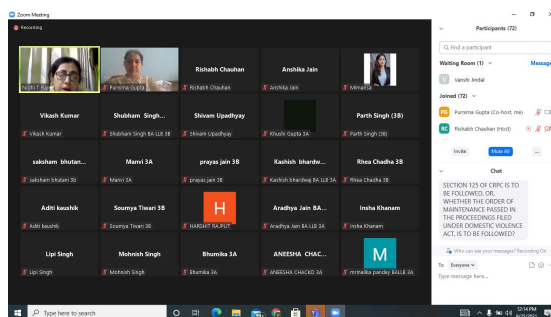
Zoom Meeting

Recording

Participants (72)

Find a participant

Waiting Room (1)

Message

Vanshi Jindal

Joined (72)

Purnima Gupta (Co-host, me)

Rishabh Chauhan (Host)

Invite

Mute All

...

Chat

SECTION 125 OF CRPC IS TO BE FOLLOWED, OR, WHETHER THE ORDER OF MAINTENANCE PASSED IN THE PROCEEDINGS FILED UNDER DOMESTIC VIOLENCE ACT, IS TO BE FOLLOWED?

Who can see your messages? Recording On

To: Everyone

Type message here...

Nishi T Rawat

Purnima Gupta

Rishabh Chauhan

Rishabh Chauhan

Anshika Jain

Anshika Jain

Mrinalika

Vikash Kumar

Vikash Kumar

Shubham Singh...

Shubham Singh BA LLB 3B

Shivam Upadhyay

Shivam Upadhyay

Khushi Gupta 3A

Parth Singh (3B)

Parth Singh (3B)

saksham bhutan...

saksham bhutani 3b

Manvi 3A

Manvi 3A

prayas jain 3B

prayas jain 3B

Kashish bhardw...

Kashish bhardwaj BA LLB 3A

Rhea Chadha 3B

Rhea Chadha 3B

Aditi kaushik

Aditi kaushik

Soumya Tiwari 3B

Soumya Tiwari 3B

H

HARSHIT RAJPUT

Aradhya Jain BA...

Aradhya Jain BA LLB 3A

Insha Khanam

Insha Khanam

Lipi Singh

Lipi Singh

Mohnish Singh

Mohnish Singh

Bhumika 3A

Bhumika 3A

ANEESHA CHAC...

ANEESHA CHACKO 3A

M

mrinalika pandey BALLB 3A

Type here to search

12:14 PM